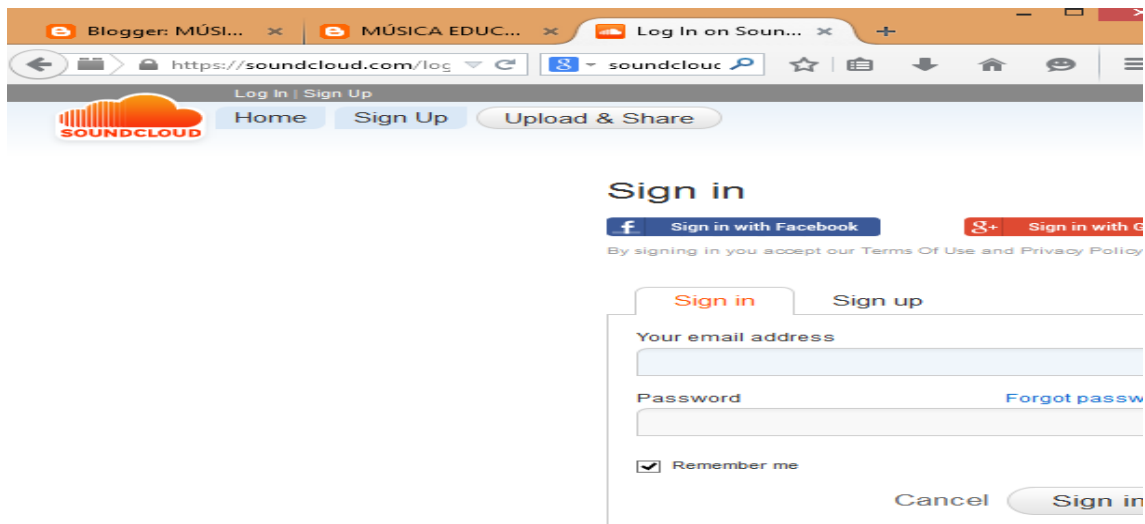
Blogger: MÚSI... ×
MÚSICA EDUC... ×
Log In on Soun... ×
+

https://soundcloud.com/log
soundclouc

Log In | Sign Up
SOUNDCLOUD
Home
Sign Up
Upload & Share

Sign in
Sign in with Facebook
Sign in with G
By signing in you accept our Terms Of Use and Privacy Policy

Sign in
Sign up
Your email address
Password
Forgot passw
Remember me
Cancel
Sign in